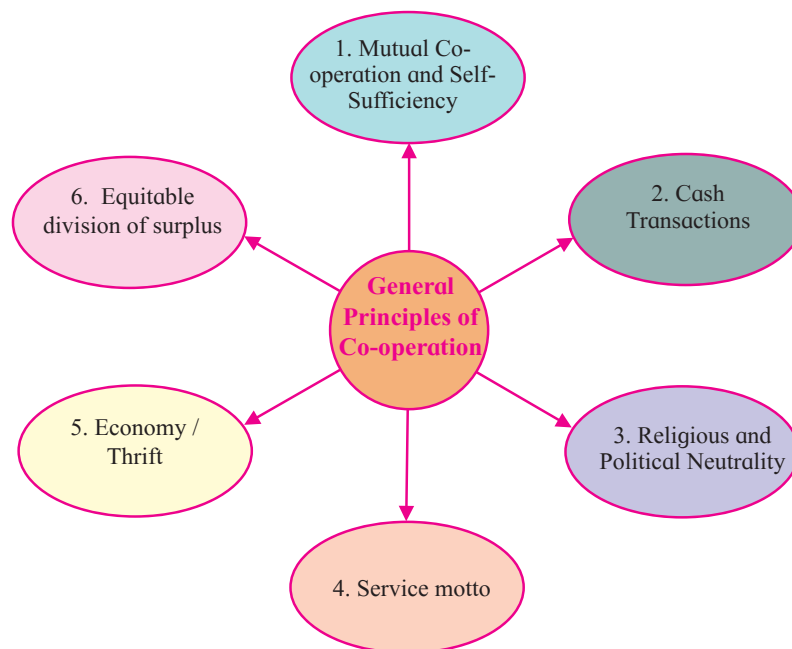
General Principles of Co-operation

1. Mutual Co-operation and Self-Sufficiency

2. Cash Transactions

3. Religious and Political Neutrality

4. Service motto

5. Economy / Thrift

6. Equitable division of surplus